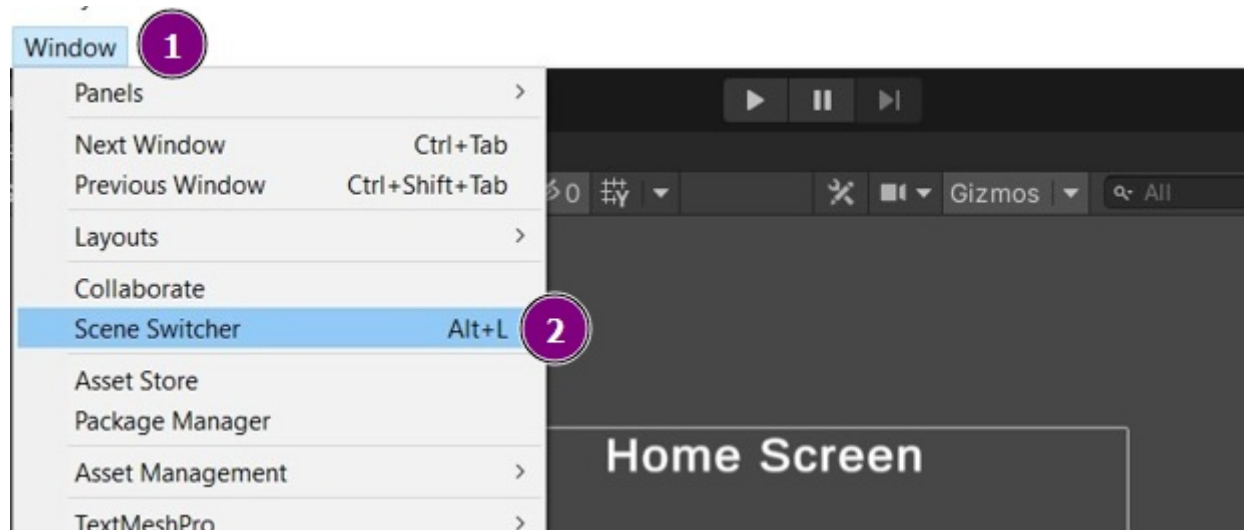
Window 1

Panels >

Next Window Ctrl+Tab
Previous Window Ctrl+Shift+Tab

Layouts >

Collaborate
Scene Switcher Alt+L 2

Asset Store
Package Manager

Asset Management >

TextMeshPro >

0

Gizmos

All

Home Screen